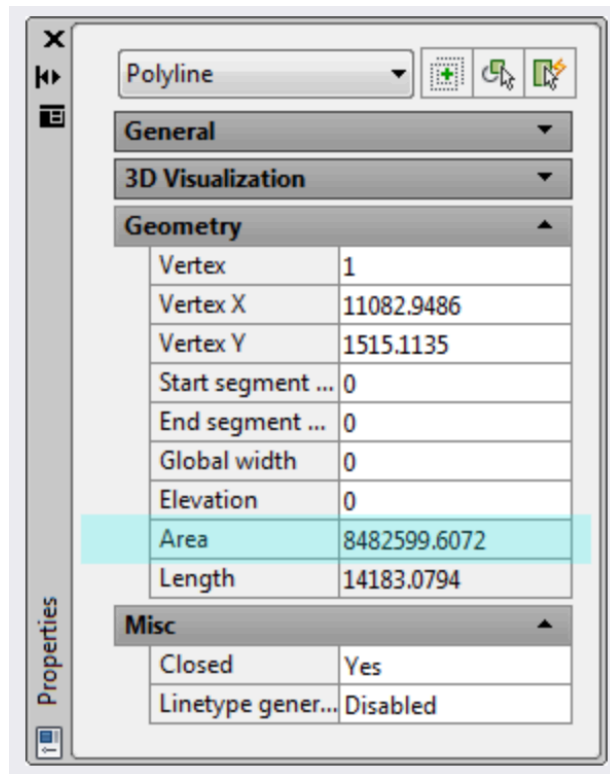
Polyline

General

3D Visualization

Geometry

| Vertex | 1 |
|---|---|
| Vertex X | 11082.9486 |
| Vertex Y | 1515.1135 |
| Start segment ... | 0 |
| End segment ... | 0 |
| Global width | 0 |
| Elevation | 0 |
| Area | 8482599.6072 |
| Length | 14183.0794 |

Misc

| Closed | Yes |
|---|---|
| Linetype gener... | Disabled |

Properties